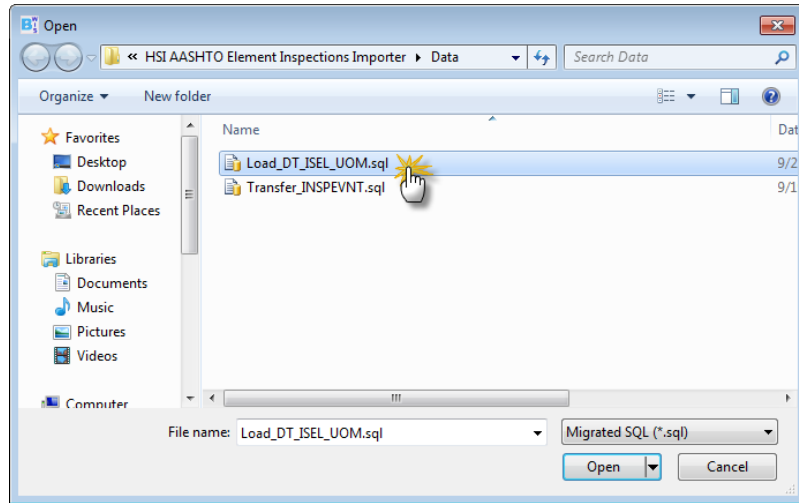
Open

« HSI AASHTO Element Inspections Importer ▸ Data

Search Data

Organize ▾ New folder

Favorites
Desktop
Downloads
Recent Places

Libraries
Documents
Music
Pictures
Videos

Computer

Name

Dat

Load_DT_ISEL_UOM.sql 9/2

Transfer_INSPEVNT.sql 9/1

File name: Load_DT_ISEL_UOM.sql

Migrated SQL (*.sql)

Open

Cancel